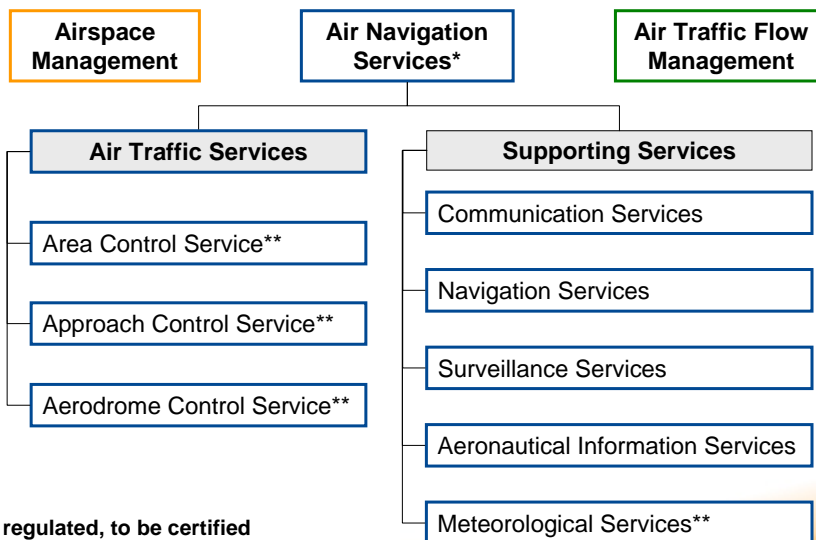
Airspace Management

Air Navigation Services*

Air Traffic Flow Management

Air Traffic Services

Area Control Service**

Approach Control Service**

Aerodrome Control Service**

Supporting Services

Communication Services

Navigation Services

Surveillance Services

Aeronautical Information Services

Meteorological Services**

regulated, to be certified